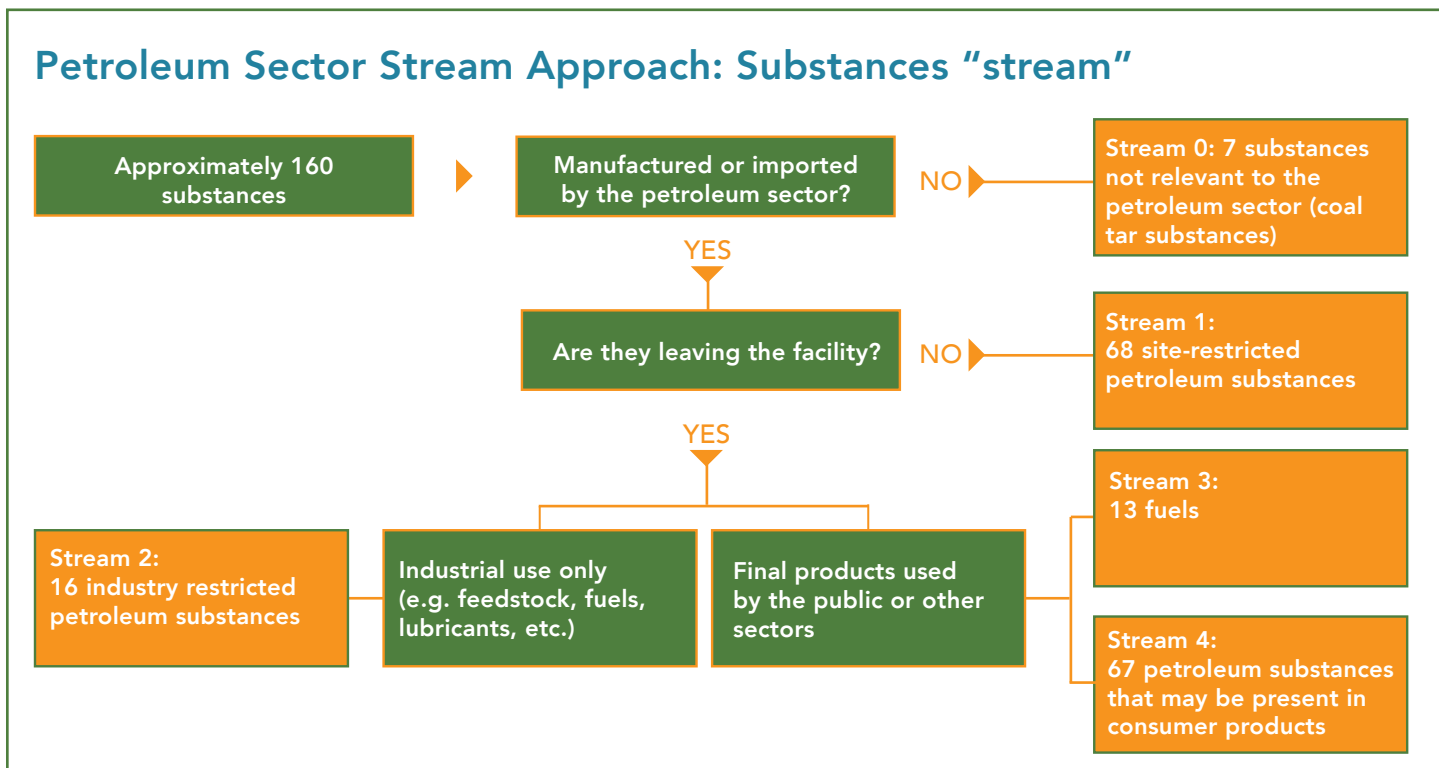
Petroleum Sector Stream Approach: Substances "stream"

Approximately 160 substances

Manufactured or imported by the petroleum sector?

NO

Stream 0: 7 substances not relevant to the petroleum sector (coal tar substances)

YES

Are they leaving the facility?

NO

Stream 1: 68 site-restricted petroleum substances

YES

Stream 2: 16 industry restricted petroleum substances

Industrial use only (e.g. feedstock, fuels, lubricants, etc.)

Final products used by the public or other sectors

Stream 3: 13 fuels

Stream 4: 67 petroleum substances that may be present in consumer products